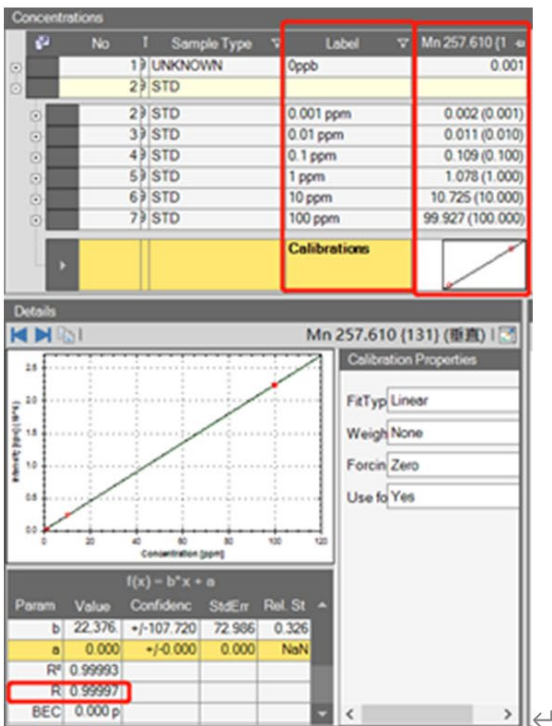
Concentrations

| No | Sample Type | Label | Mn 257.610 {1 |
|---|---|---|---|
| 1 | UNKNOWN | 0ppb | 0.001 |
| 2 | STD | | |
| 2 | STD | 0.001 ppm | 0.002 (0.001) |
| 3 | STD | 0.01 ppm | 0.011 (0.010) |
| 4 | STD | 0.1 ppm | 0.109 (0.100) |
| 5 | STD | 1 ppm | 1.078 (1.000) |
| 6 | STD | 10 ppm | 10.725 (10.000) |
| 7 | STD | 100 ppm | 99.927 (100.000) |
| | | Calibrations | |

Details

Mn 257.610 {131} (垂直)

2.5
2.0
1.5
1.0
0.5
0.0
0 20 40 60 80 100 120
Concentration [ppm]

Calibration Properties

FitTyp Linear
Weigh None
Forcin Zero
Use fo Yes

$f(x) = b*x + a$

| Param | Value | Confidenc | StdErr | Rel. St |
|---|---|---|---|---|
| b | 22.376 | +/-107.720 | 72.986 | 0.326 |
| a | 0.000 | +/-0.000 | 0.000 | NaN |
| R² | 0.99993 | | | |
| R | 0.99997 | | | |
| BEC | 0.000 p | | | |